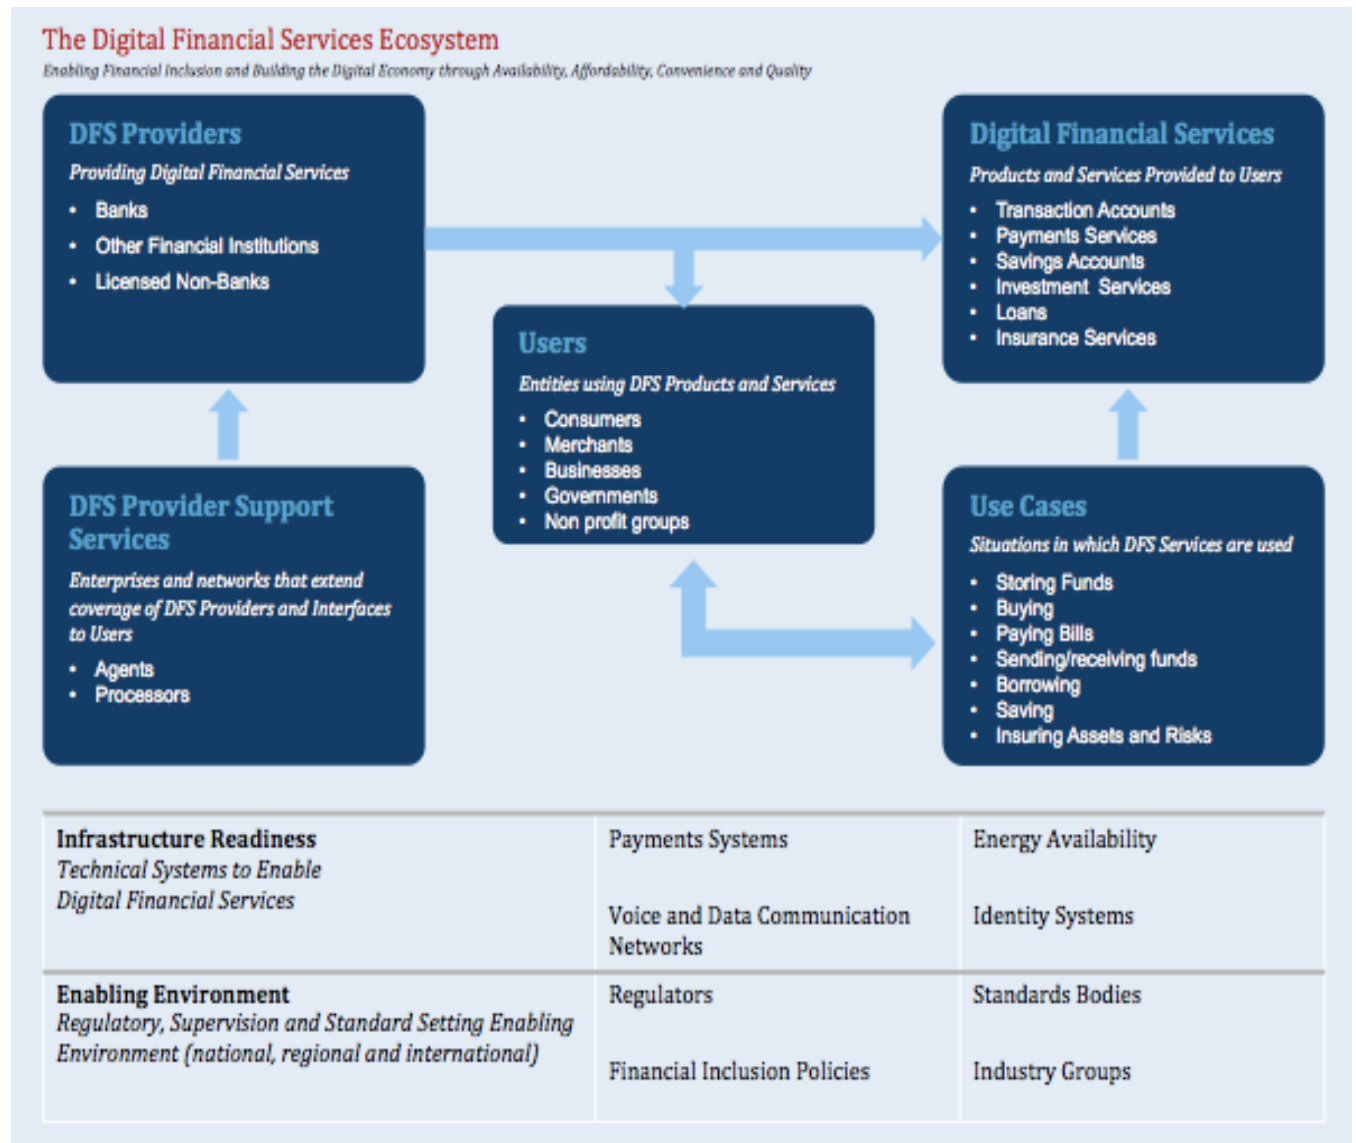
The Digital Financial Services Ecosystem

Enabling Financial Inclusion and Building the Digital Economy through Availability, Affordability, Convenience and Quality

DFS Providers
Providing Digital Financial Services
• Banks
• Other Financial Institutions
• Licensed Non-Banks

Digital Financial Services
Products and Services Provided to Users
• Transaction Accounts
• Payments Services
• Savings Accounts
• Investment Services
• Loans
• Insurance Services

Users
Entities using DFS Products and Services
• Consumers
• Merchants
• Businesses
• Governments
• Non profit groups

DFS Provider Support Services
Enterprises and networks that extend coverage of DFS Providers and Interfaces to Users
• Agents
• Processors

Use Cases
Situations in which DFS Services are used
• Storing Funds
• Buying
• Paying Bills
• Sending/receiving funds
• Borrowing
• Saving
• Insuring Assets and Risks

| Infrastructure Readiness<br>Technical Systems to Enable Digital Financial Services | Payments Systems<br><br>Voice and Data Communication Networks | Energy Availability<br><br>Identity Systems |
|---|---|---|
| Enabling Environment<br>Regulatory, Supervision and Standard Setting Enabling Environment (national, regional and international) | Regulators<br><br>Financial Inclusion Policies | Standards Bodies<br><br>Industry Groups |